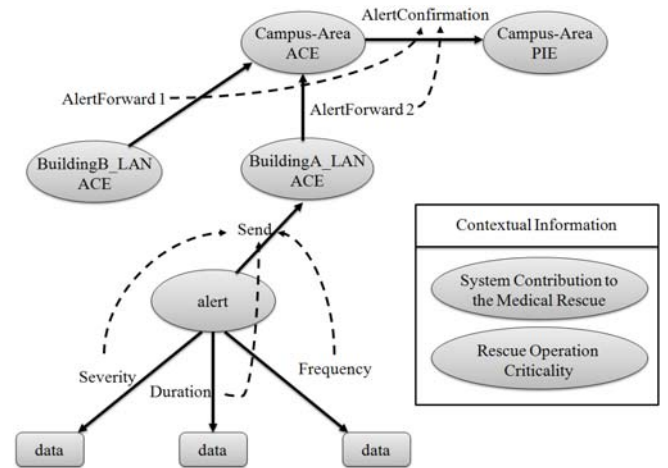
AlertConfirmation

Campus-Area ACE

Campus-Area PIE

AlertForward 1

AlertForward 2

BuildingB_LAN ACE

BuildingA_LAN ACE

Send

Contextual Information

System Contribution to the Medical Rescue

Rescue Operation Criticality

alert

Severity

Duration

Frequency

data

data

data